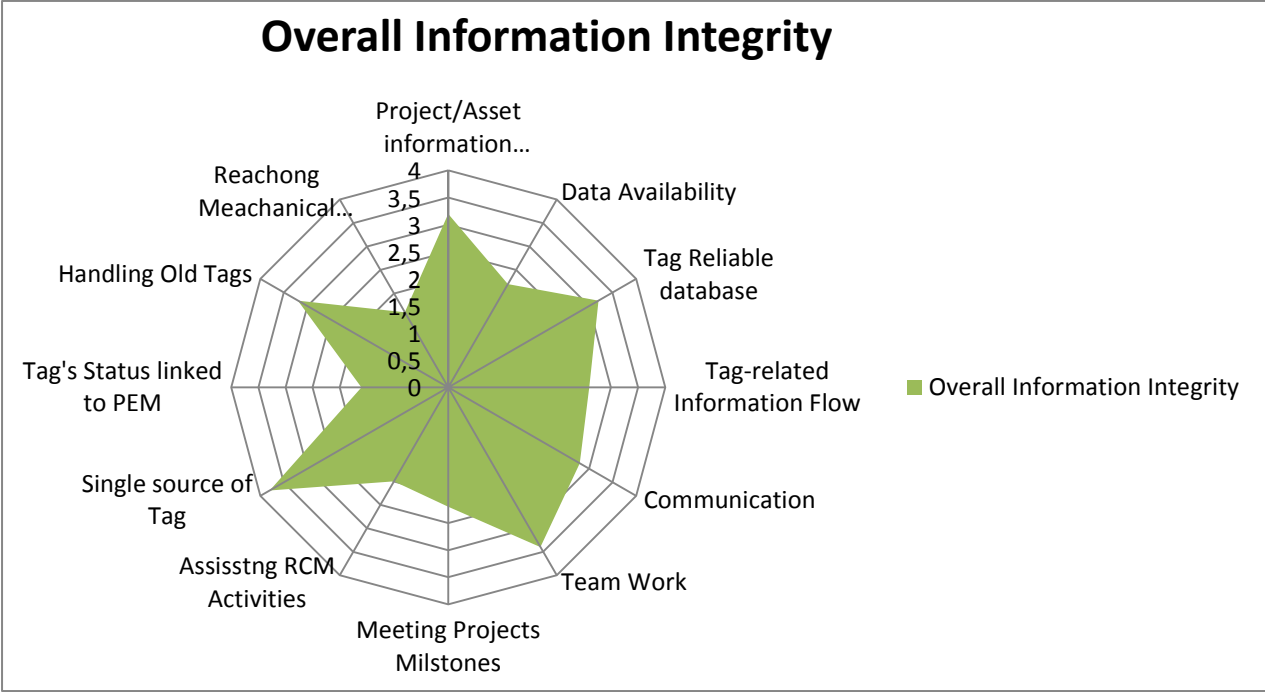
Overall Information Integrity

Project/Asset information…

Data Availability

Tag Reliable database

Tag-related Information Flow

Communication

Team Work

Meeting Projects Milstones

Assisstng RCM Activities

Single source of Tag

Tag's Status linked to PEM

Handling Old Tags

Reachong Meachanical…

4
3,5
3
2,5
2
1,5
1
0,5
0

Overall Information Integrity